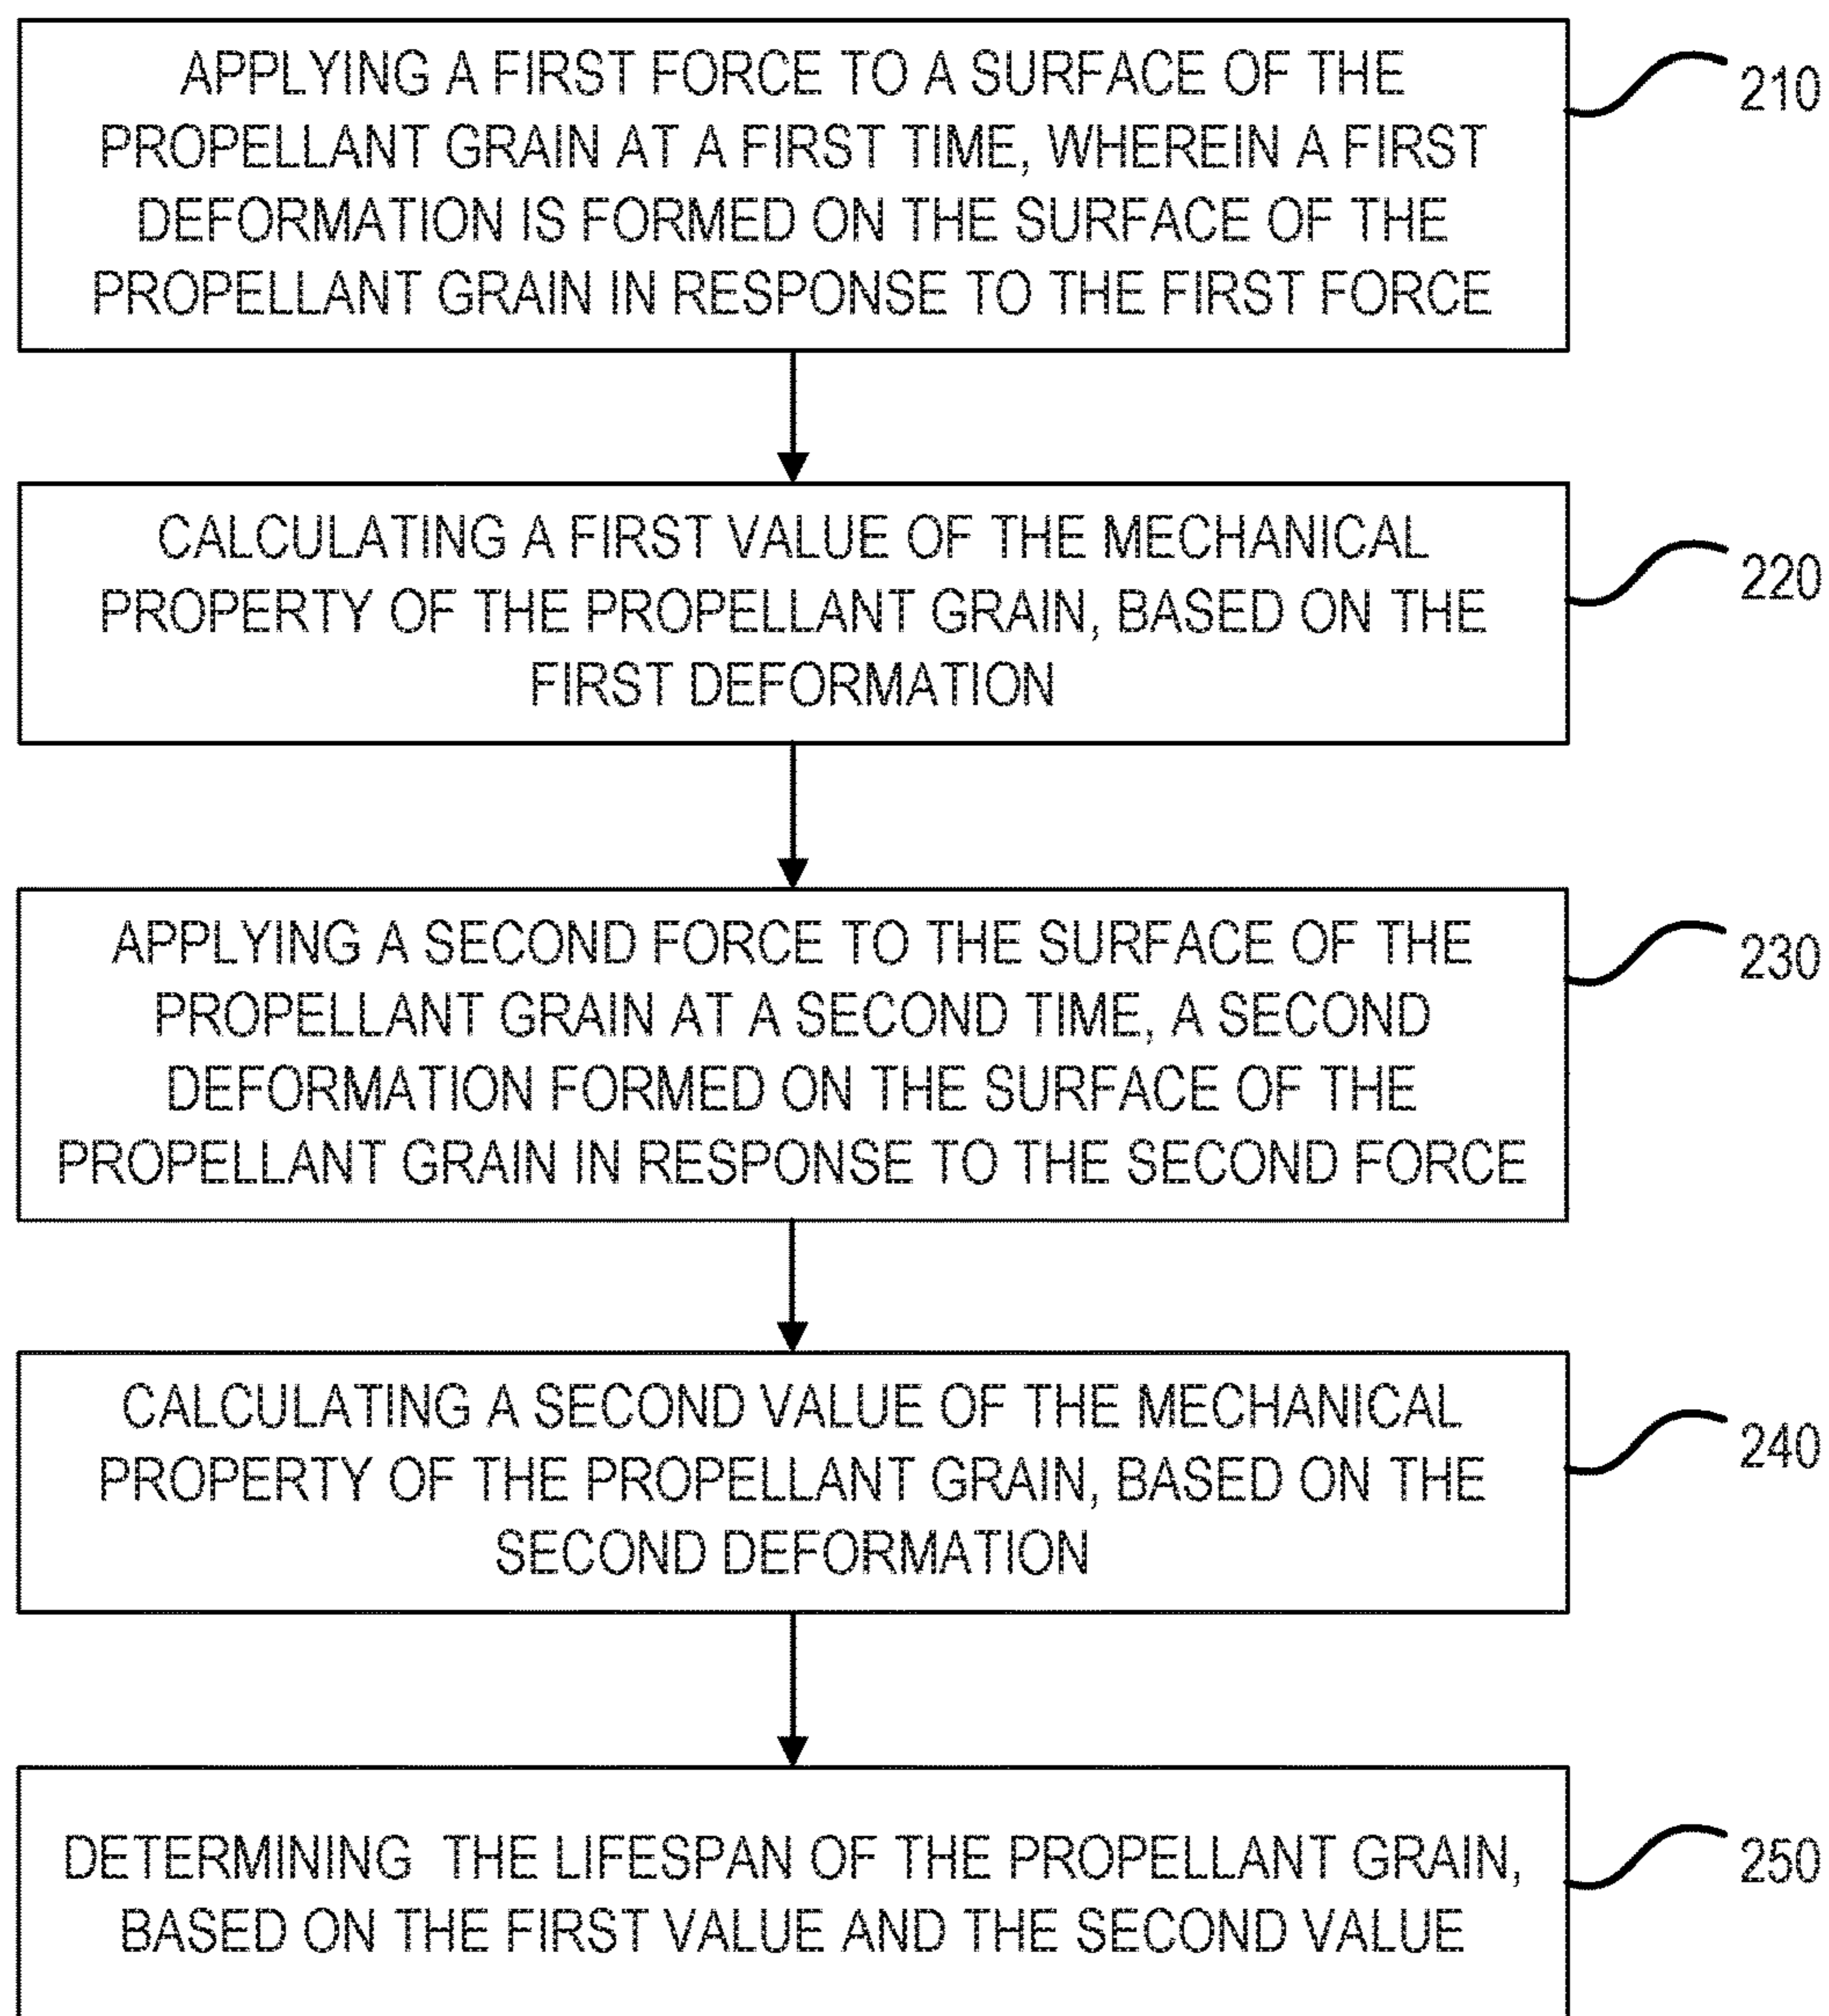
APPLYING A FIRST FORCE TO A SURFACE OF THE PROPELLANT GRAIN AT A FIRST TIME, WHEREIN A FIRST DEFORMATION IS FORMED ON THE SURFACE OF THE PROPELLANT GRAIN IN RESPONSE TO THE FIRST FORCE

210

CALCULATING A FIRST VALUE OF THE MECHANICAL PROPERTY OF THE PROPELLANT GRAIN, BASED ON THE FIRST DEFORMATION

220

APPLYING A SECOND FORCE TO THE SURFACE OF THE PROPELLANT GRAIN AT A SECOND TIME, A SECOND DEFORMATION FORMED ON THE SURFACE OF THE PROPELLANT GRAIN IN RESPONSE TO THE SECOND FORCE

230

CALCULATING A SECOND VALUE OF THE MECHANICAL PROPERTY OF THE PROPELLANT GRAIN, BASED ON THE SECOND DEFORMATION

240

DETERMINING THE LIFESPAN OF THE PROPELLANT GRAIN, BASED ON THE FIRST VALUE AND THE SECOND VALUE

250